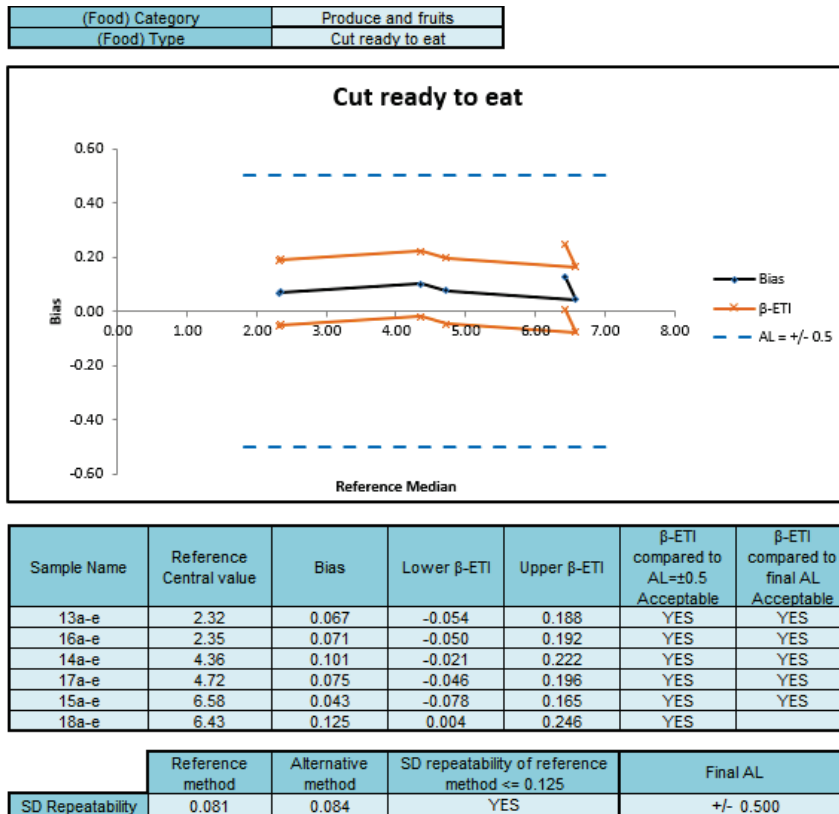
| (Food) Category | Produce and fruits |
|---|---|
| (Food) Type | Cut ready to eat |

Cut ready to eat

0.60
0.40
0.20
0.00
-0.20
-0.40
-0.60

Bias

0.00 1.00 2.00 3.00 4.00 5.00 6.00 7.00 8.00

Reference Median

Bias
β-ETI
AL = +/- 0.5

| Sample Name | Reference Central value | Bias | Lower β-ETI | Upper β-ETI | β-ETI compared to AL=±0.5 Acceptable | β-ETI compared to final AL Acceptable |
|---|---|---|---|---|---|---|
| 13a-e | 2.32 | 0.067 | -0.054 | 0.188 | YES | YES |
| 16a-e | 2.35 | 0.071 | -0.050 | 0.192 | YES | YES |
| 14a-e | 4.36 | 0.101 | -0.021 | 0.222 | YES | YES |
| 17a-e | 4.72 | 0.075 | -0.046 | 0.196 | YES | YES |
| 15a-e | 6.58 | 0.043 | -0.078 | 0.165 | YES | YES |
| 18a-e | 6.43 | 0.125 | 0.004 | 0.246 | YES | |

| | Reference method | Alternative method | SD repeatability of reference method <= 0.125 | Final AL |
|---|---|---|---|---|
| SD Repeatability | 0.081 | 0.084 | YES | +/- 0.500 |